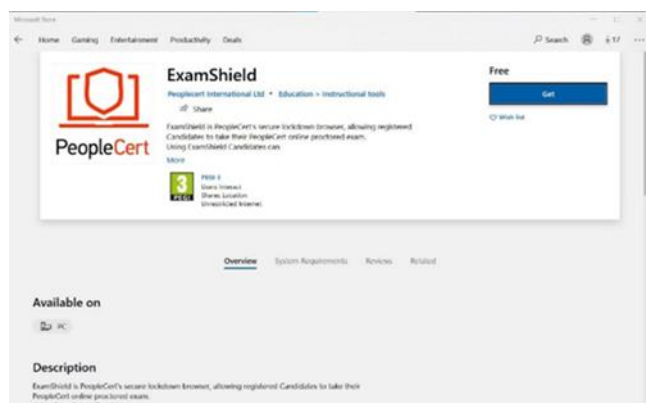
Microsoft Store

Home Gaming Entertainment Productivity Deals

Search 17 ...

PeopleCert

ExamShield

Peoplecert International Ltd • Education > Instructional tools

Share

ExamShield is PeopleCert's secure lockdown browser, allowing registered Candidates to take their PeopleCert online proctored exam. Using ExamShield Candidates can

More

3 PEGI

PEGI 3
Users Interact
Shares Location
Unrestricted Internet

Free

Get

Wish list

Overview System Requirements Reviews Related

Available on

PC

Description

ExamShield is PeopleCert's secure lockdown browser, allowing registered Candidates to take their PeopleCert online proctored exam.